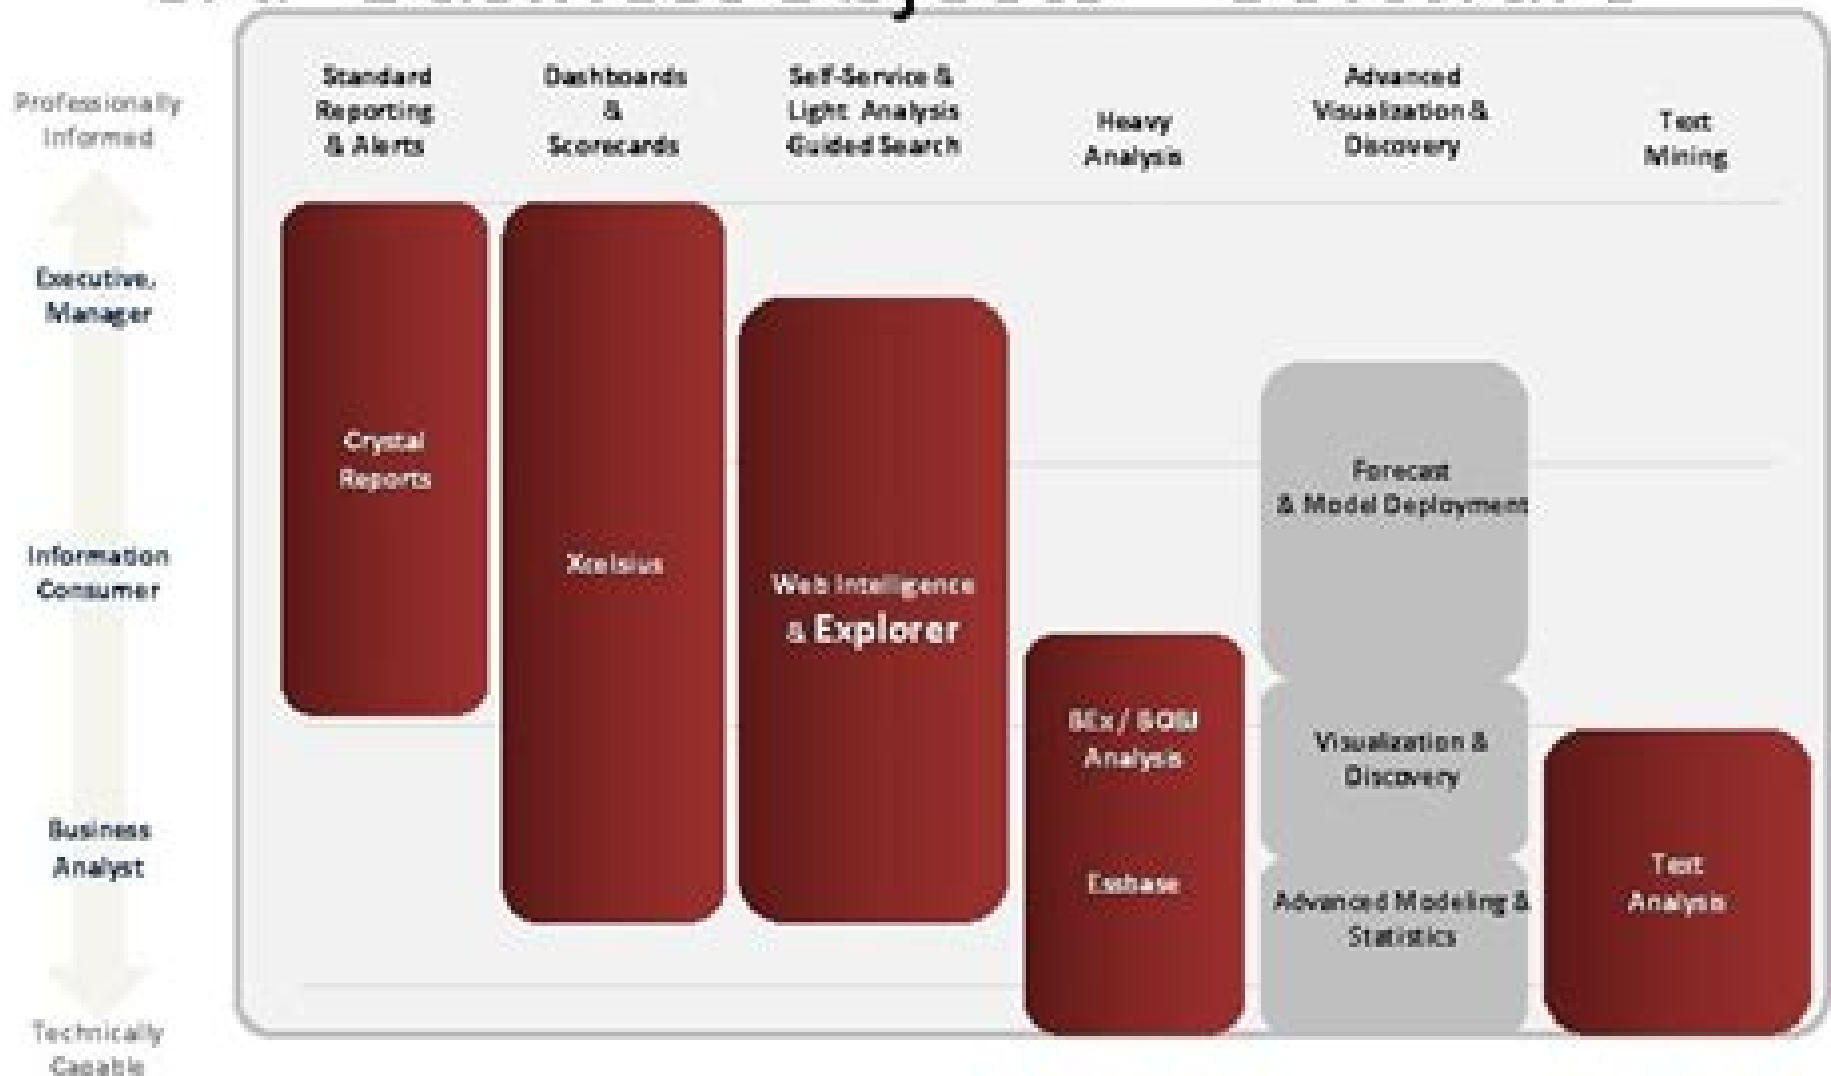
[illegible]

Professionally Informed

Executive, Manager

Information Consumer

Business Analyst

Technically Capable

Standard Reporting & Alerts

Dashboards & Scorecards

Self-Service & Light Analysis Guided Search

Heavy Analysis

Advanced Visualization & Discovery

Text Mining

Crystal Reports

Xcelsius

Web Intelligence & Explorer

BEx / BOBJ Analysis

Essbase

Forecast & Model Deployment

Visualization & Discovery

Advanced Modeling & Statistics

Text Analysis